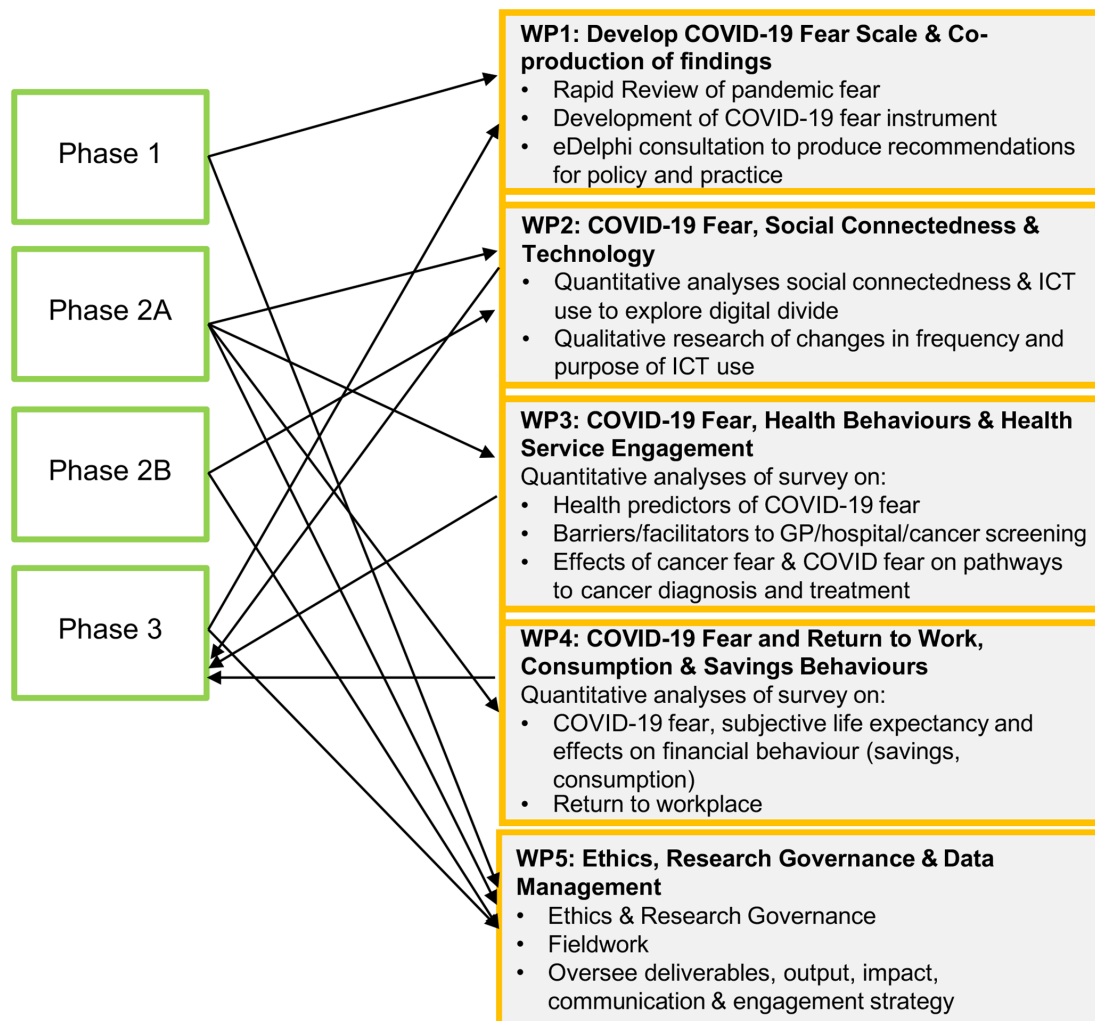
Phase 1

Phase 2A

Phase 2B

Phase 3

**WP1: Develop COVID-19 Fear Scale & Co-production of findings**
- Rapid Review of pandemic fear
- Development of COVID-19 fear instrument
- eDelphi consultation to produce recommendations for policy and practice

**WP2: COVID-19 Fear, Social Connectedness & Technology**
- Quantitative analyses social connectedness & ICT use to explore digital divide
- Qualitative research of changes in frequency and purpose of ICT use

**WP3: COVID-19 Fear, Health Behaviours & Health Service Engagement**
Quantitative analyses of survey on:
- Health predictors of COVID-19 fear
- Barriers/facilitators to GP/hospital/cancer screening
- Effects of cancer fear & COVID fear on pathways to cancer diagnosis and treatment

**WP4: COVID-19 Fear and Return to Work, Consumption & Savings Behaviours**
Quantitative analyses of survey on:
- COVID-19 fear, subjective life expectancy and effects on financial behaviour (savings, consumption)
- Return to workplace

**WP5: Ethics, Research Governance & Data Management**
- Ethics & Research Governance
- Fieldwork
- Oversee deliverables, output, impact, communication & engagement strategy